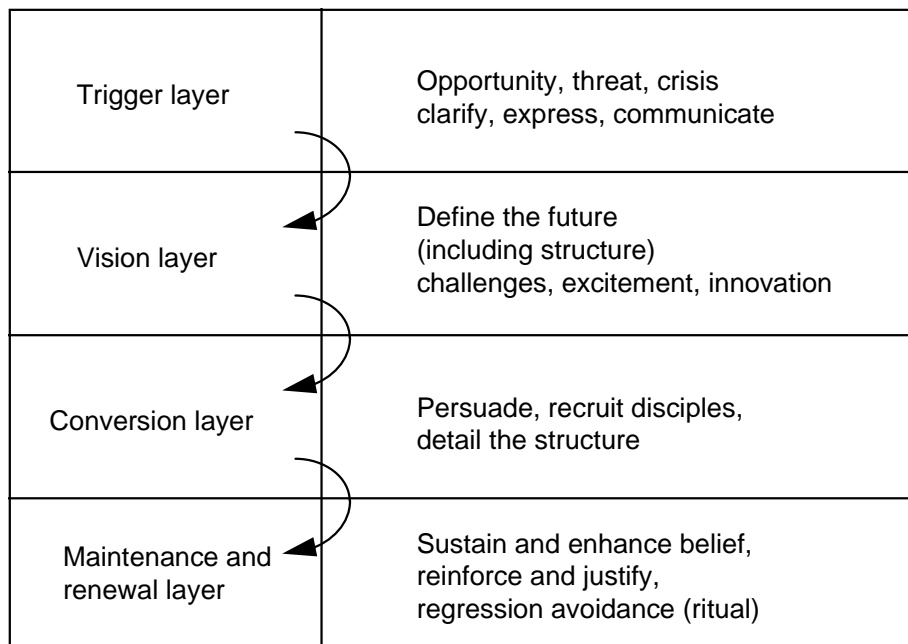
| | |
|---|---|
| Trigger layer | Opportunity, threat, crisis clarify, express, communicate |
| Vision layer | Define the future (including structure) challenges, excitement, innovation |
| Conversion layer | Persuade, recruit disciples, detail the structure |
| Maintenance and renewal layer | Sustain and enhance belief, reinforce and justify, regression avoidance (ritual) |